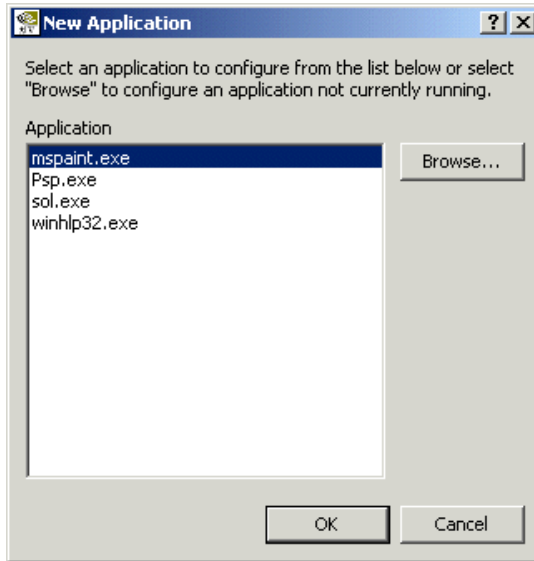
New Application ? X

Select an application to configure from the list below or select "Browse" to configure an application not currently running.

Application

mspaint.exe
Psp.exe
sol.exe
winhlp32.exe

Browse...

OK

Cancel